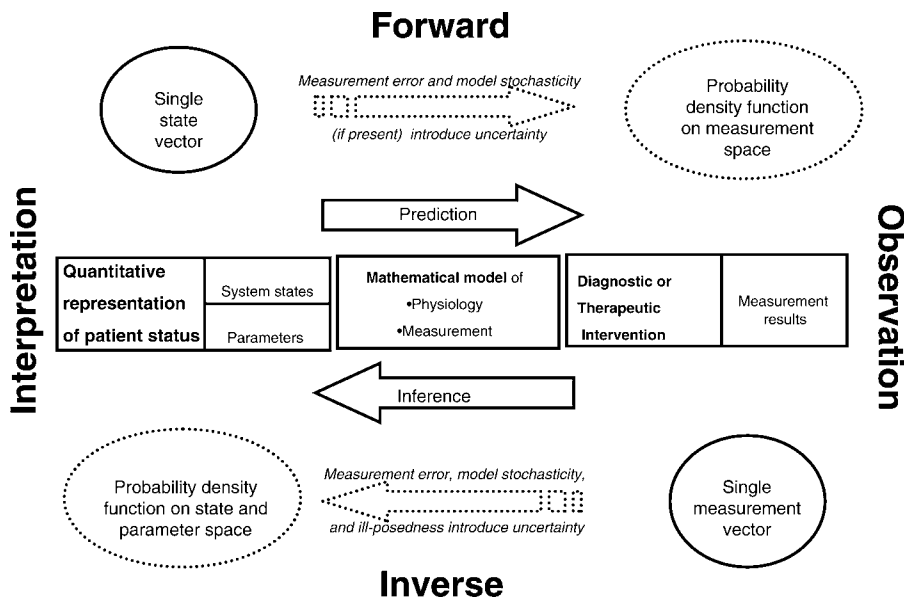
Forward

Single state vector

Measurement error and model stochasticity (if present) introduce uncertainty

Probability density function on measurement space

Interpretation

Prediction

Observation

Quantitative representation of patient status

System states

Parameters

Mathematical model of
•Physiology
•Measurement

Diagnostic or Therapeutic Intervention

Measurement results

Inference

Probability density function on state and parameter space

Measurement error, model stochasticity, and ill-posedness introduce uncertainty

Single measurement vector

Inverse